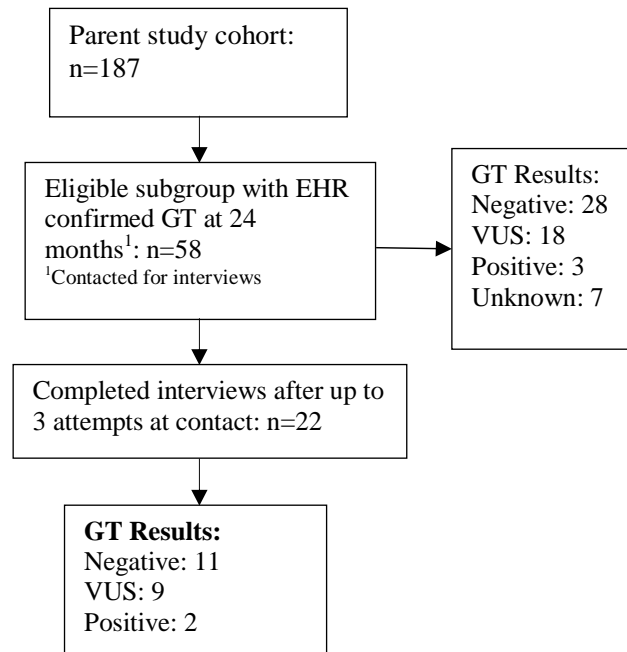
Parent study cohort: n=187

Eligible subgroup with EHR confirmed GT at 24 months$^1$: n=58
$^1$Contacted for interviews

GT Results:
Negative: 28
VUS: 18
Positive: 3
Unknown: 7

Completed interviews after up to 3 attempts at contact: n=22

**GT Results:**
Negative: 11
VUS: 9
Positive: 2